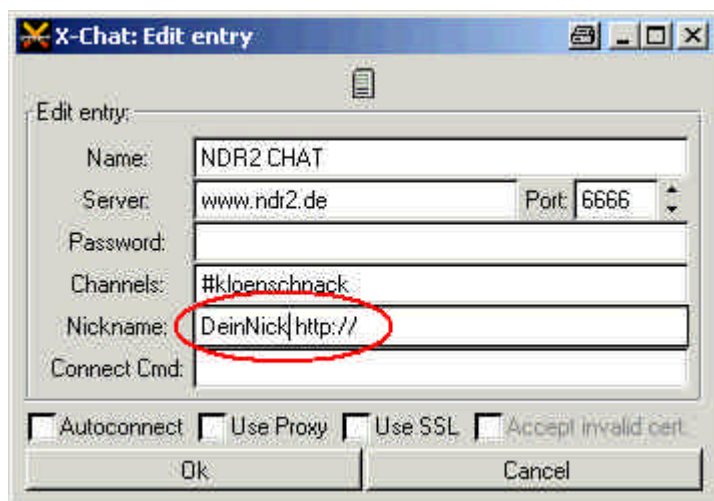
X-Chat: Edit entry

Edit entry:

Name: NDR2 CHAT

Server: www.ndr2.de Port: 6666

Password:

Channels: #kloenschnack

Nickname: DeinNick http://

Connect Cmd:

Autoconnect Use Proxy Use SSL Accept invalid cert.

Ok Cancel